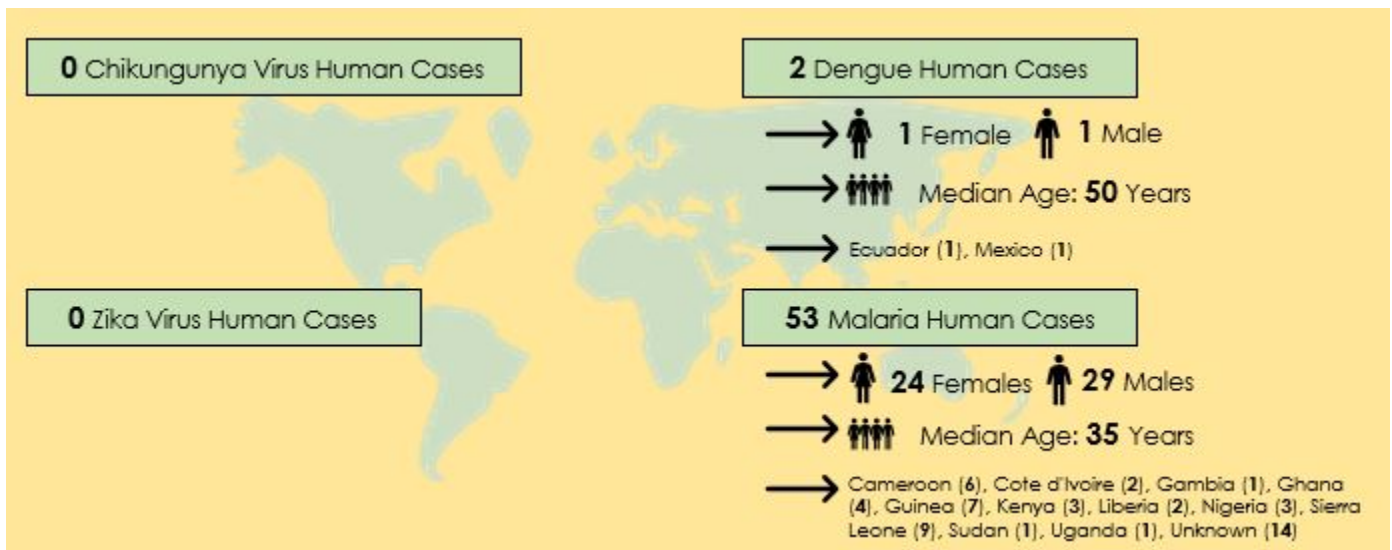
**0** Chikungunya Virus Human Cases

**2** Dengue Human Cases

**1** Female **1** Male

Median Age: **50** Years

Ecuador (**1**), Mexico (**1**)

**0** Zika Virus Human Cases

**53** Malaria Human Cases

**24** Females **29** Males

Median Age: **35** Years

Cameroon (**6**), Cote d'Ivoire (**2**), Gambia (**1**), Ghana (**4**), Guinea (**7**), Kenya (**3**), Liberia (**2**), Nigeria (**3**), Sierra Leone (**9**), Sudan (**1**), Uganda (**1**), Unknown (**14**)